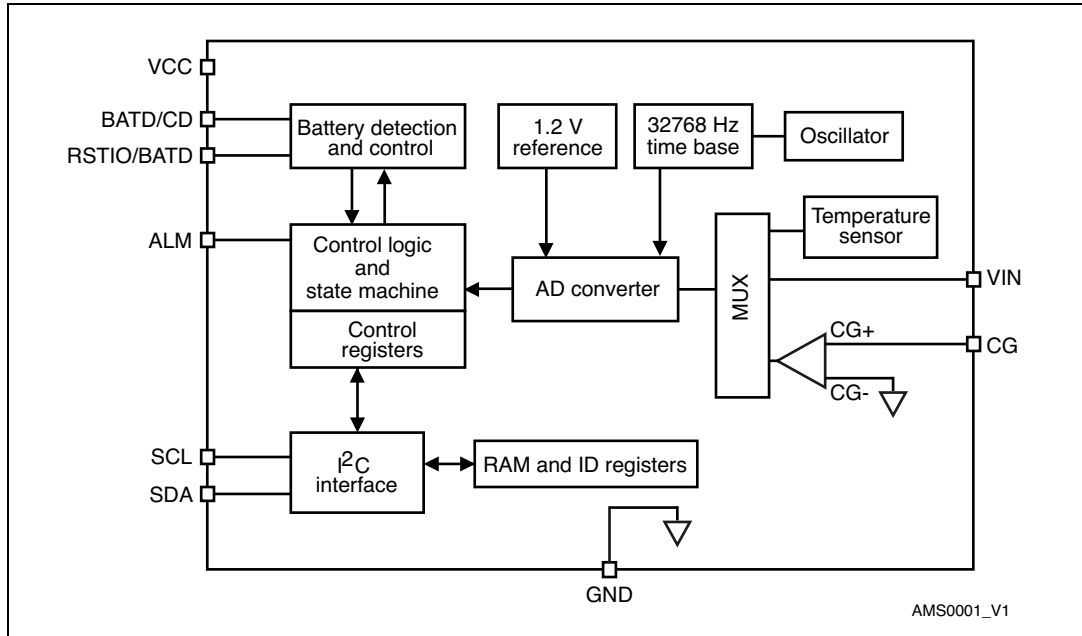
VCC
BATD/CD
RSTIO/BATD
Battery detection and control
1.2 V reference
32768 Hz time base
Oscillator
Temperature sensor
ALM
Control logic and state machine
AD converter
MUX
VIN
Control registers
CG+
CG
CG-
SCL
SDA
$I^2C$ interface
RAM and ID registers
GND
AMS0001_V1